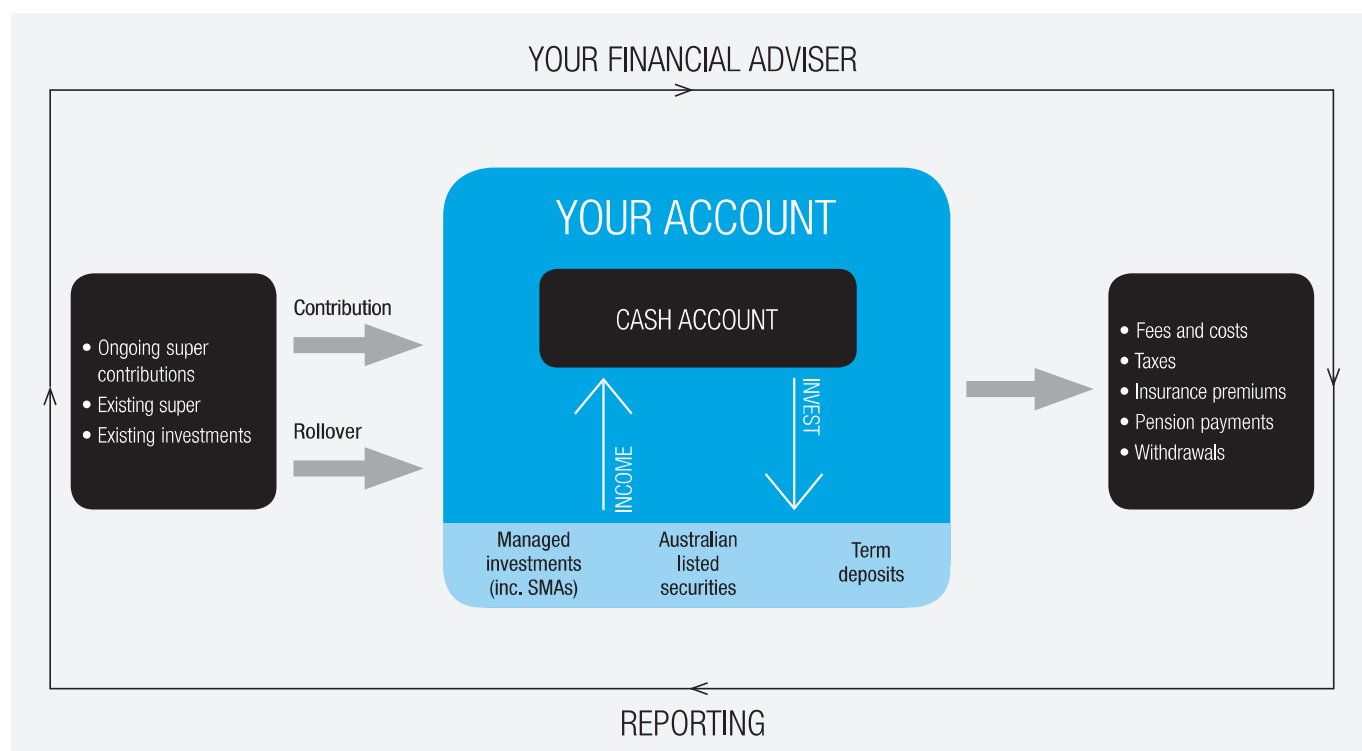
YOUR FINANCIAL ADVISER

- Ongoing super contributions
- Existing super
- Existing investments

Contribution

Rollover

YOUR ACCOUNT

CASH ACCOUNT

INCOME

INVEST

Managed investments (inc. SMAs)

Australian listed securities

Term deposits

- Fees and costs
- Taxes
- Insurance premiums
- Pension payments
- Withdrawals

REPORTING